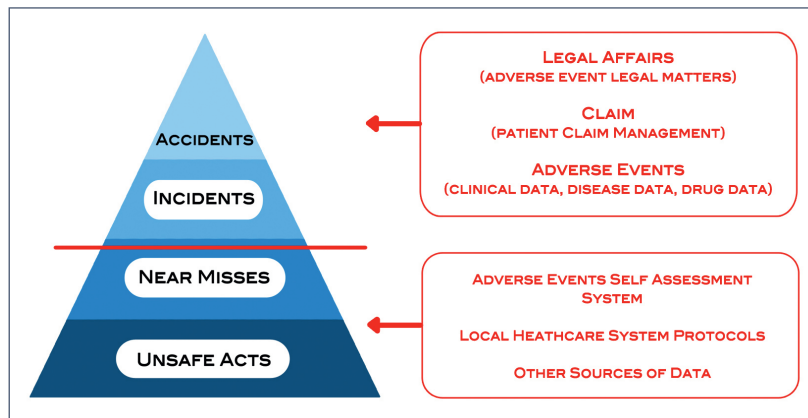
Accidents

Incidents

Near Misses

Unsafe Acts

Legal Affairs
(adverse event legal matters)

Claim
(patient Claim Management)

Adverse Events
(clinical data, disease data, drug data)

Adverse Events Self Assessment System

Local Heathcare System Protocols

Other Sources of Data